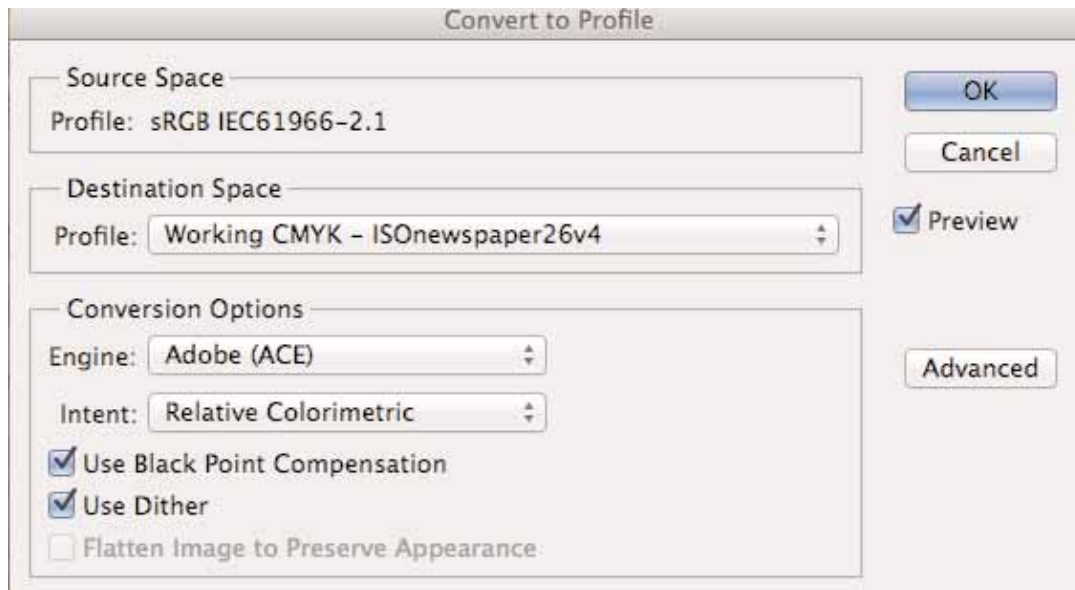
Convert to Profile

Source Space
Profile: sRGB IEC61966-2.1

OK
Cancel

Destination Space
Profile: Working CMYK – ISOnewspaper26v4

Preview

Conversion Options
Engine: Adobe (ACE)

Advanced

Intent: Relative Colorimetric

Use Black Point Compensation
Use Dither
Flatten Image to Preserve Appearance